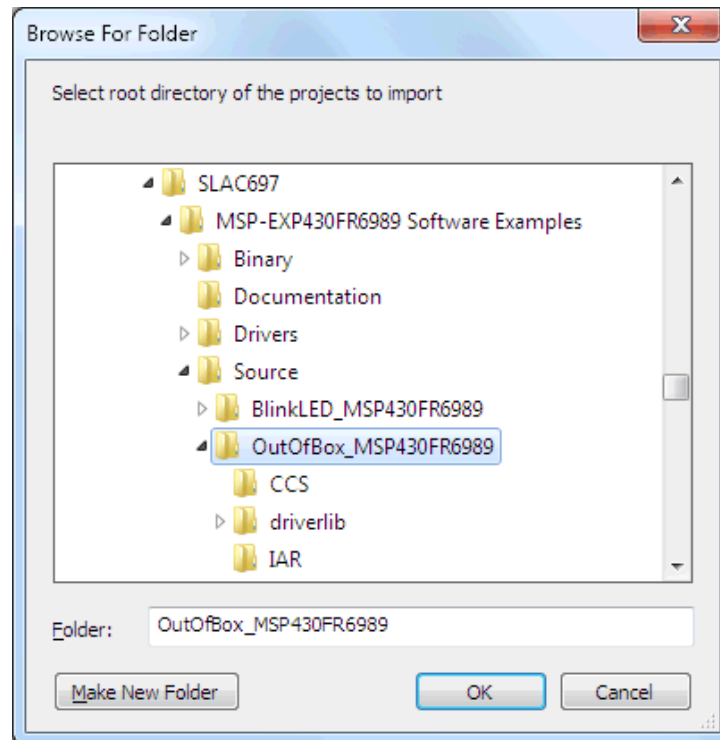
Browse For Folder

Select root directory of the projects to import

SLAC697
MSP-EXP430FR6989 Software Examples
Binary
Documentation
Drivers
Source
BlinkLED_MSP430FR6989
OutOfBox_MSP430FR6989
CCS
driverlib
IAR

Folder: OutOfBox_MSP430FR6989

Make New Folder
OK
Cancel